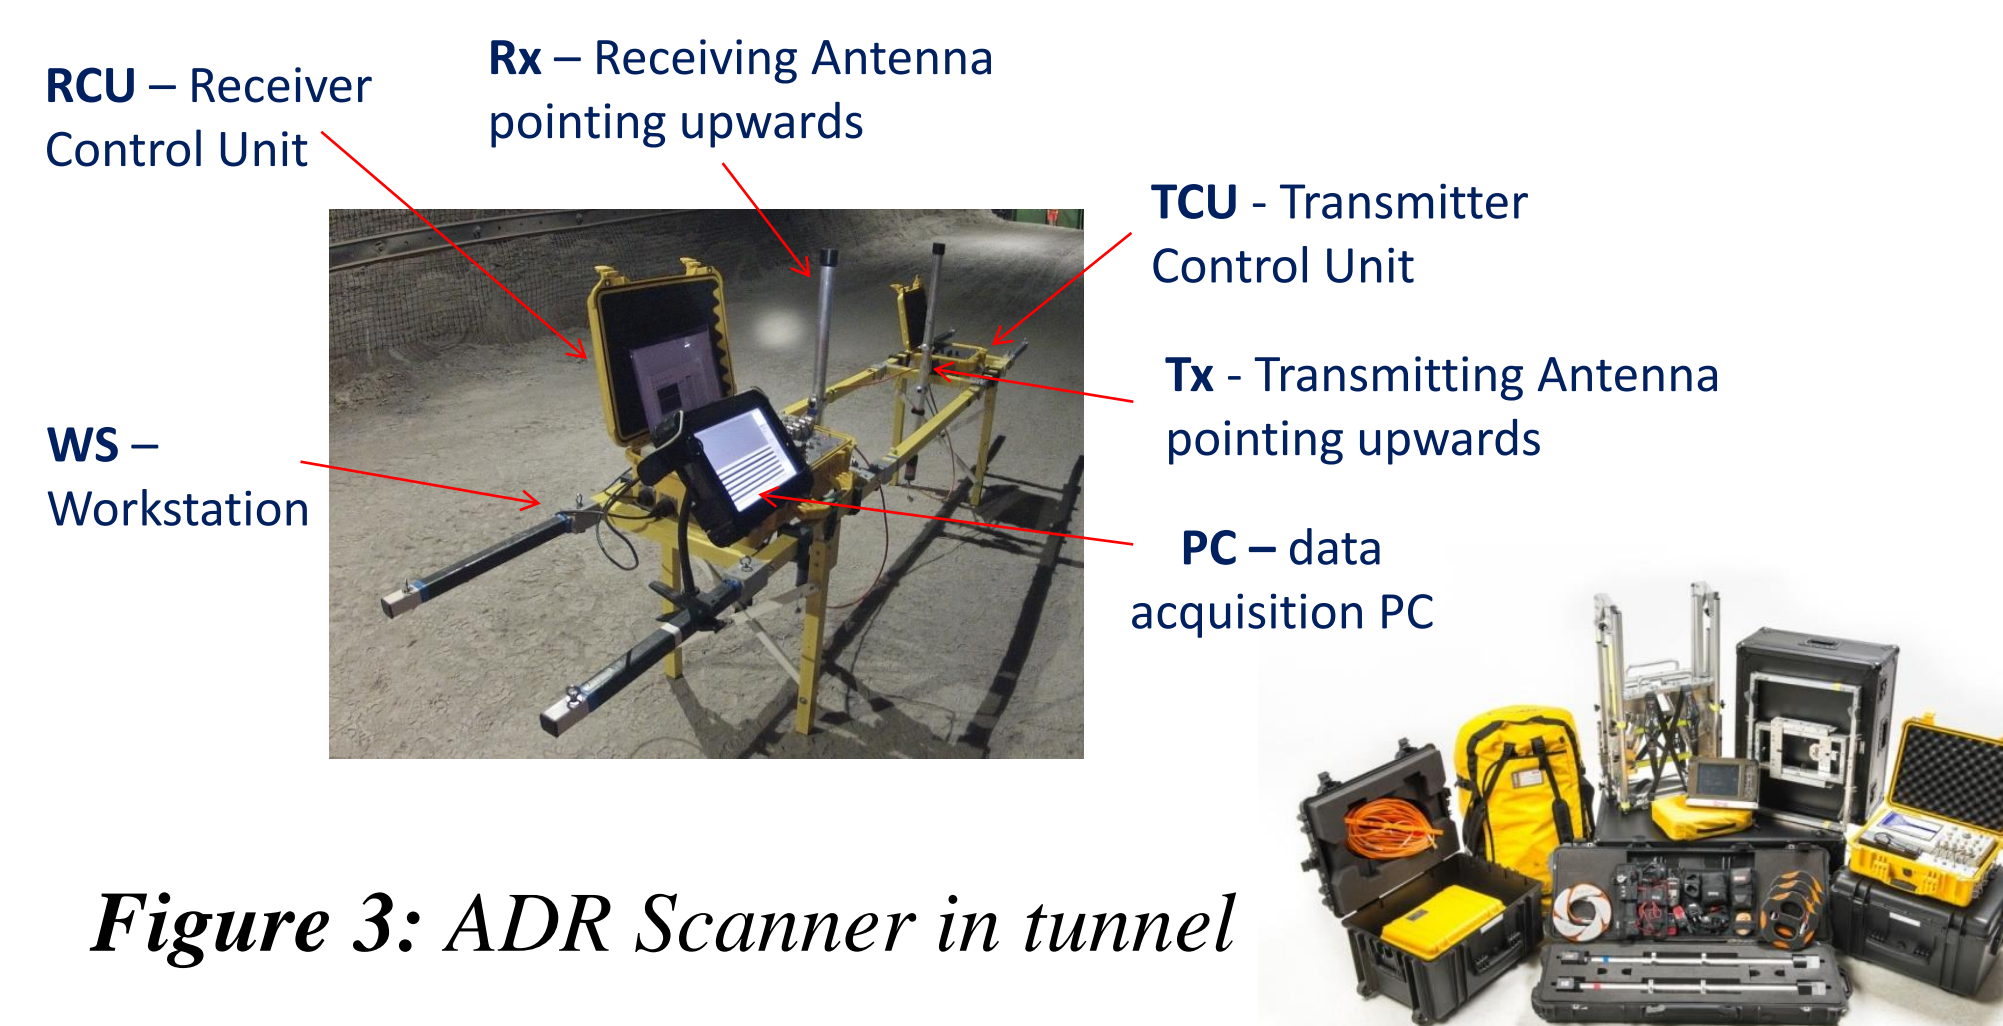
RCU – Receiver Control Unit

Rx – Receiving Antenna pointing upwards

TCU - Transmitter Control Unit

Tx - Transmitting Antenna pointing upwards

WS – Workstation

PC – data acquisition PC

Figure 3: ADR Scanner in tunnel